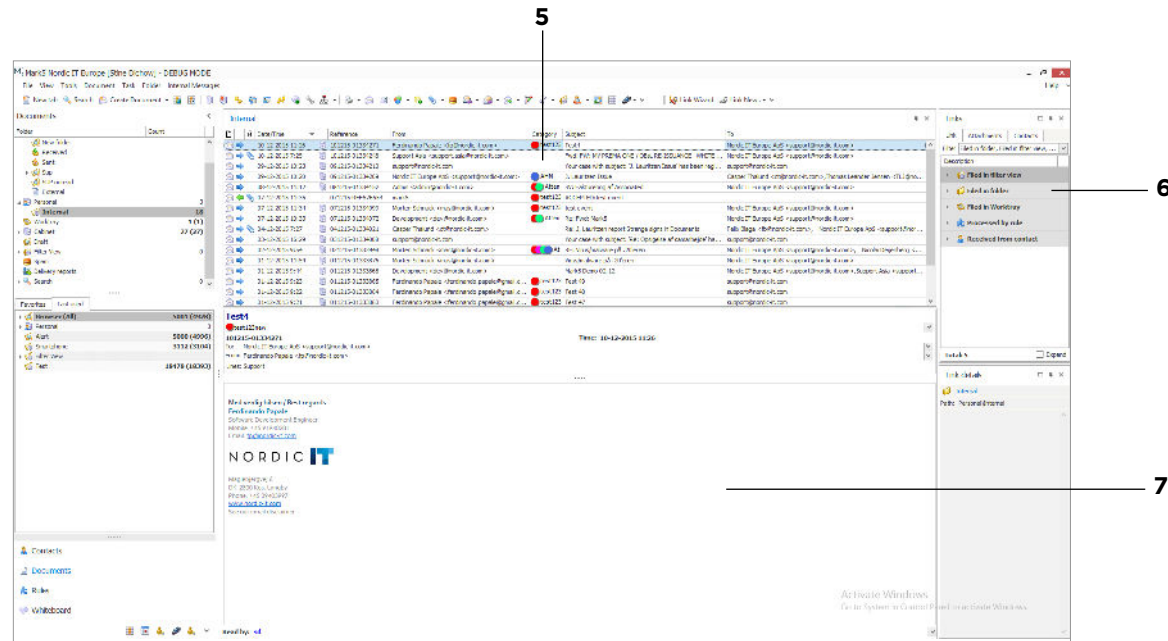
5

6

7

M4 Mark5 Nordic IT Europe (Stine Olchow) - DEBUG MODE

File View Tools Document Task Folder Internal Messages

Help

Documents

Folder Count

Personal

Internal 18

Contacts

Documents

Roles

Whiteboard

Internal

Date/Time Reference From Category Subject To

Test1

101215-01339271

Time: 10-12-2015 11:26

Med venlig hilsen / Best regards
Ferdinando Papale
Software Development Engineer

NORDIC IT

Links

Filed in filter view

Filed in folder

Filed in Worktray

Processed by rule

Received from contact

Details

Expand

Link details

Internal

Path: Personal\Internal

Activate Windows
Go to System in Control Panel to activate Windows.